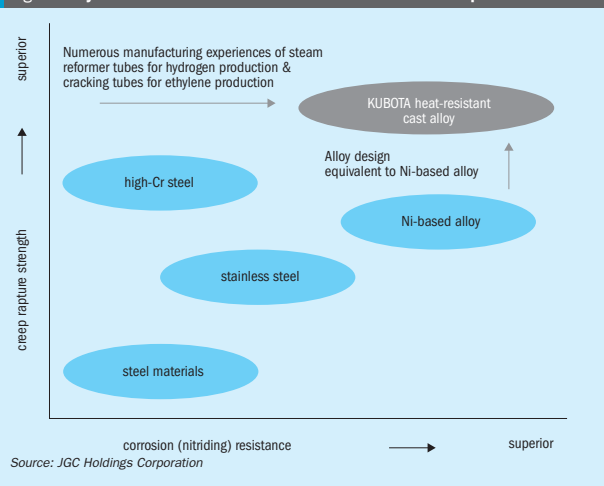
superior

creep rapture strength

Numerous manufacturing experiences of steam reformer tubes for hydrogen production & cracking tubes for ethylene production

KUBOTA heat-resistant cast alloy

Alloy design equivalent to Ni-based alloy

high-Cr steel

Ni-based alloy

stainless steel

steel materials

corrosion (nitriding) resistance

superior

Source: JGC Holdings Corporation